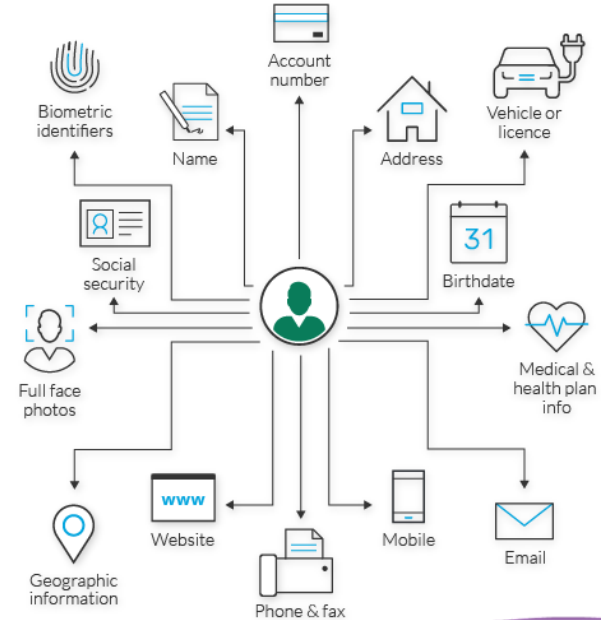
Account number

Biometric identifiers

Name

Address

Vehicle or licence

Social security

31

Birthdate

Full face photos

Medical & health plan info

Geographic information

www

Website

Phone & fax

Mobile

Email